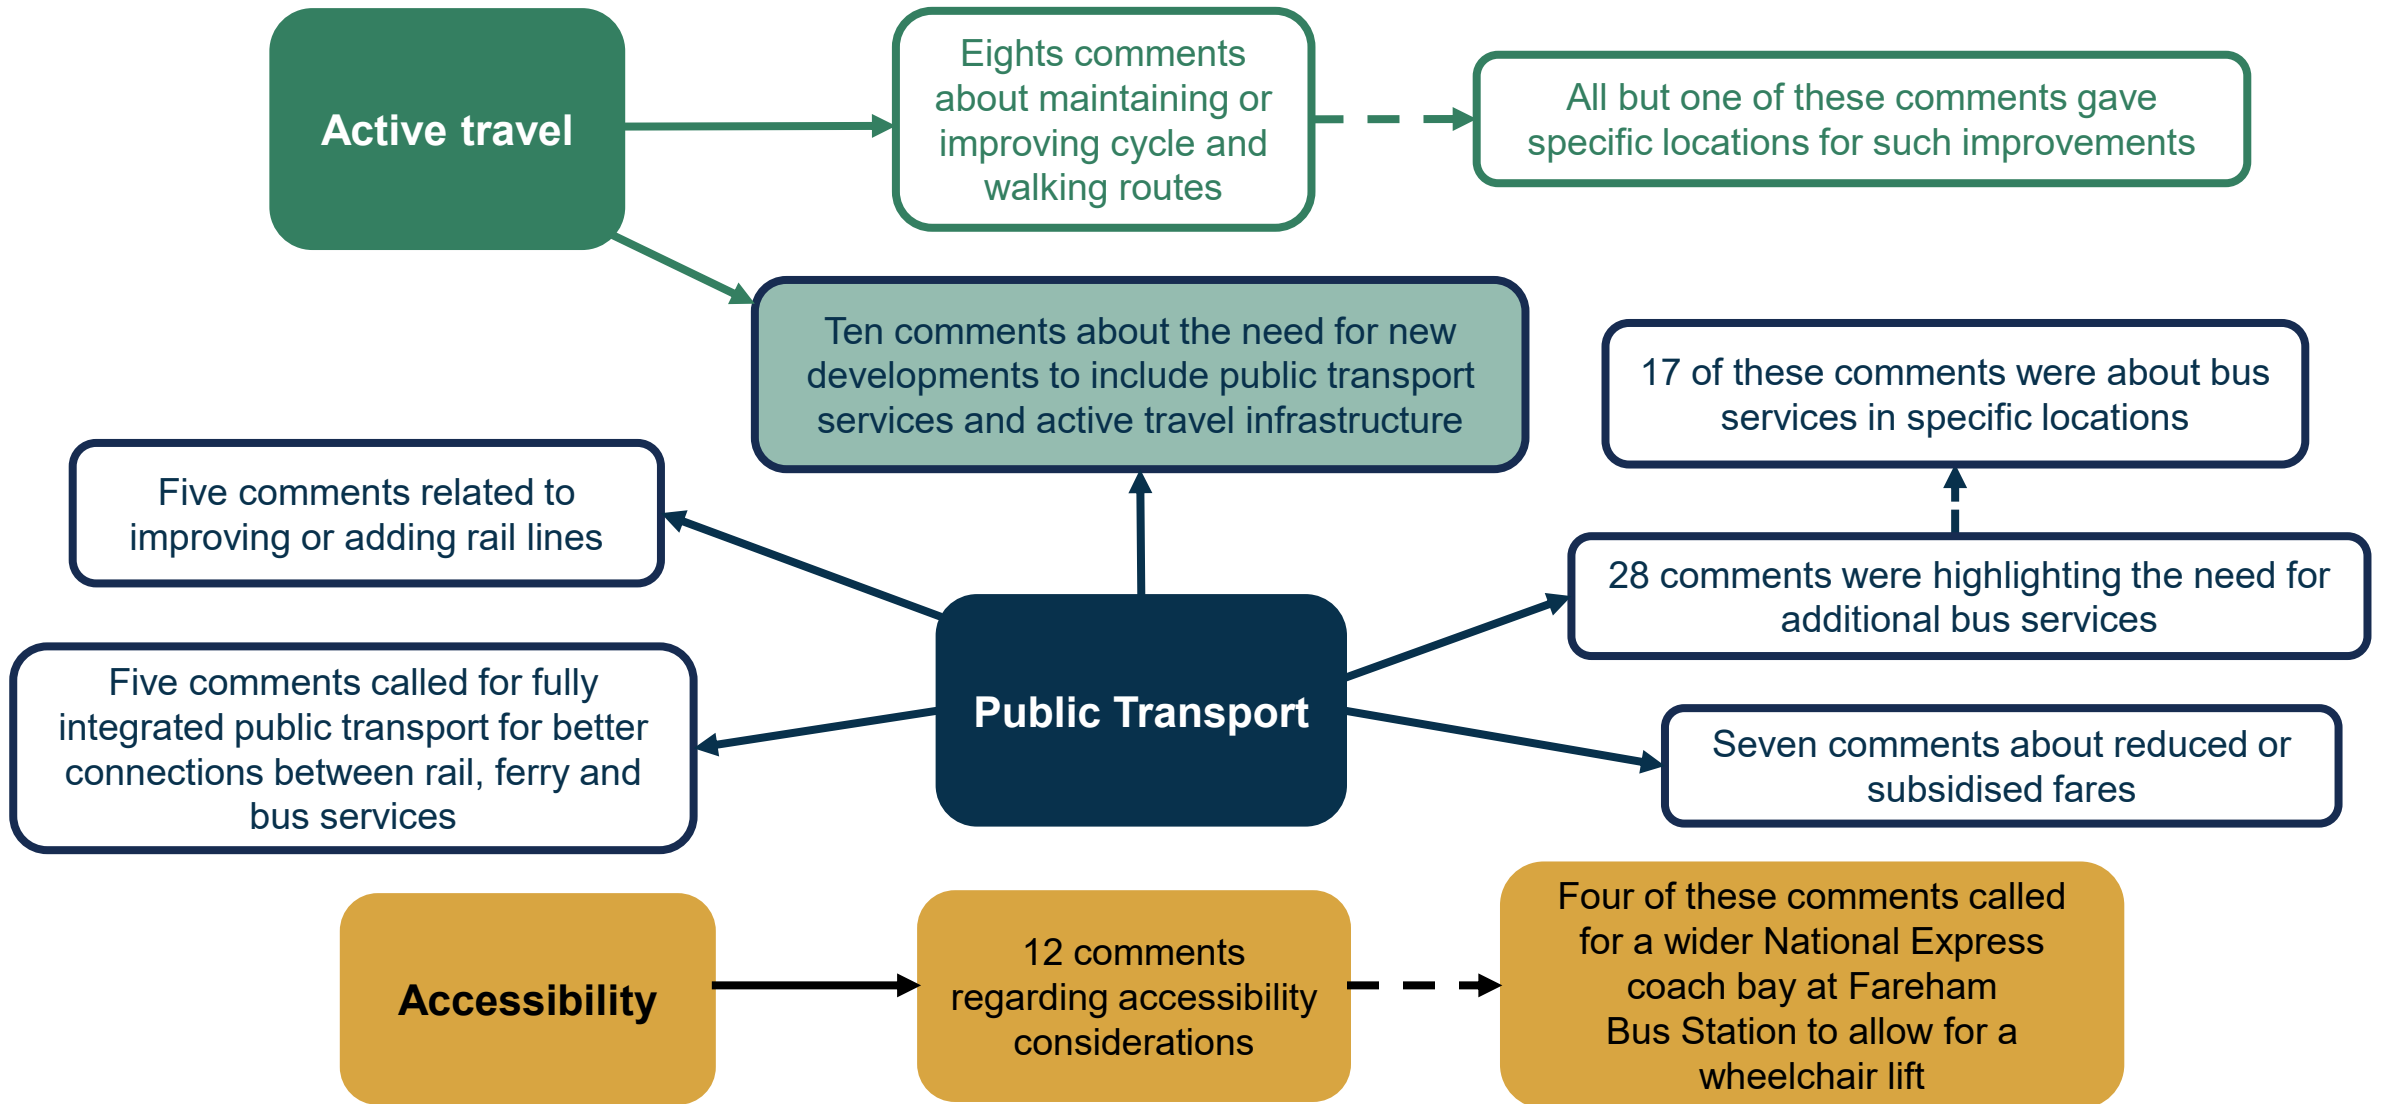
Active travel

Eights comments about maintaining or improving cycle and walking routes

All but one of these comments gave specific locations for such improvements

Ten comments about the need for new developments to include public transport services and active travel infrastructure

17 of these comments were about bus services in specific locations

Five comments related to improving or adding rail lines

28 comments were highlighting the need for additional bus services

Five comments called for fully integrated public transport for better connections between rail, ferry and bus services

Public Transport

Seven comments about reduced or subsidised fares

Accessibility

12 comments regarding accessibility considerations

Four of these comments called for a wider National Express coach bay at Fareham Bus Station to allow for a wheelchair lift